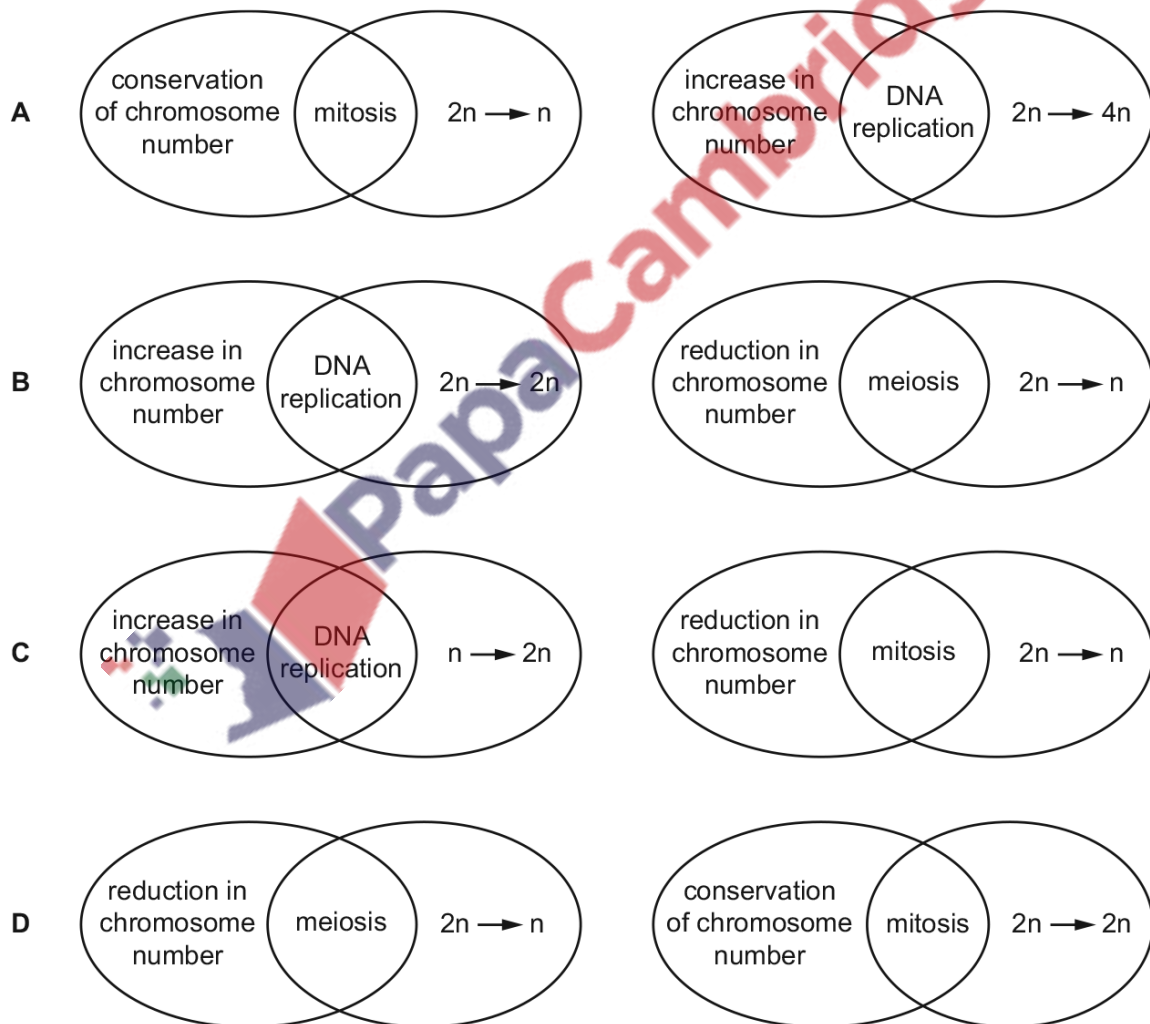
A conservation of chromosome number mitosis $2n \rightarrow n$ increase in chromosome number DNA replication $2n \rightarrow 4n$

B increase in chromosome number DNA replication $2n \rightarrow 2n$ reduction in chromosome number meiosis $2n \rightarrow n$

C increase in chromosome number DNA replication $n \rightarrow 2n$ reduction in chromosome number mitosis $2n \rightarrow n$

D reduction in chromosome number meiosis $2n \rightarrow n$ conservation of chromosome number mitosis $2n \rightarrow 2n$

PapaCambrid